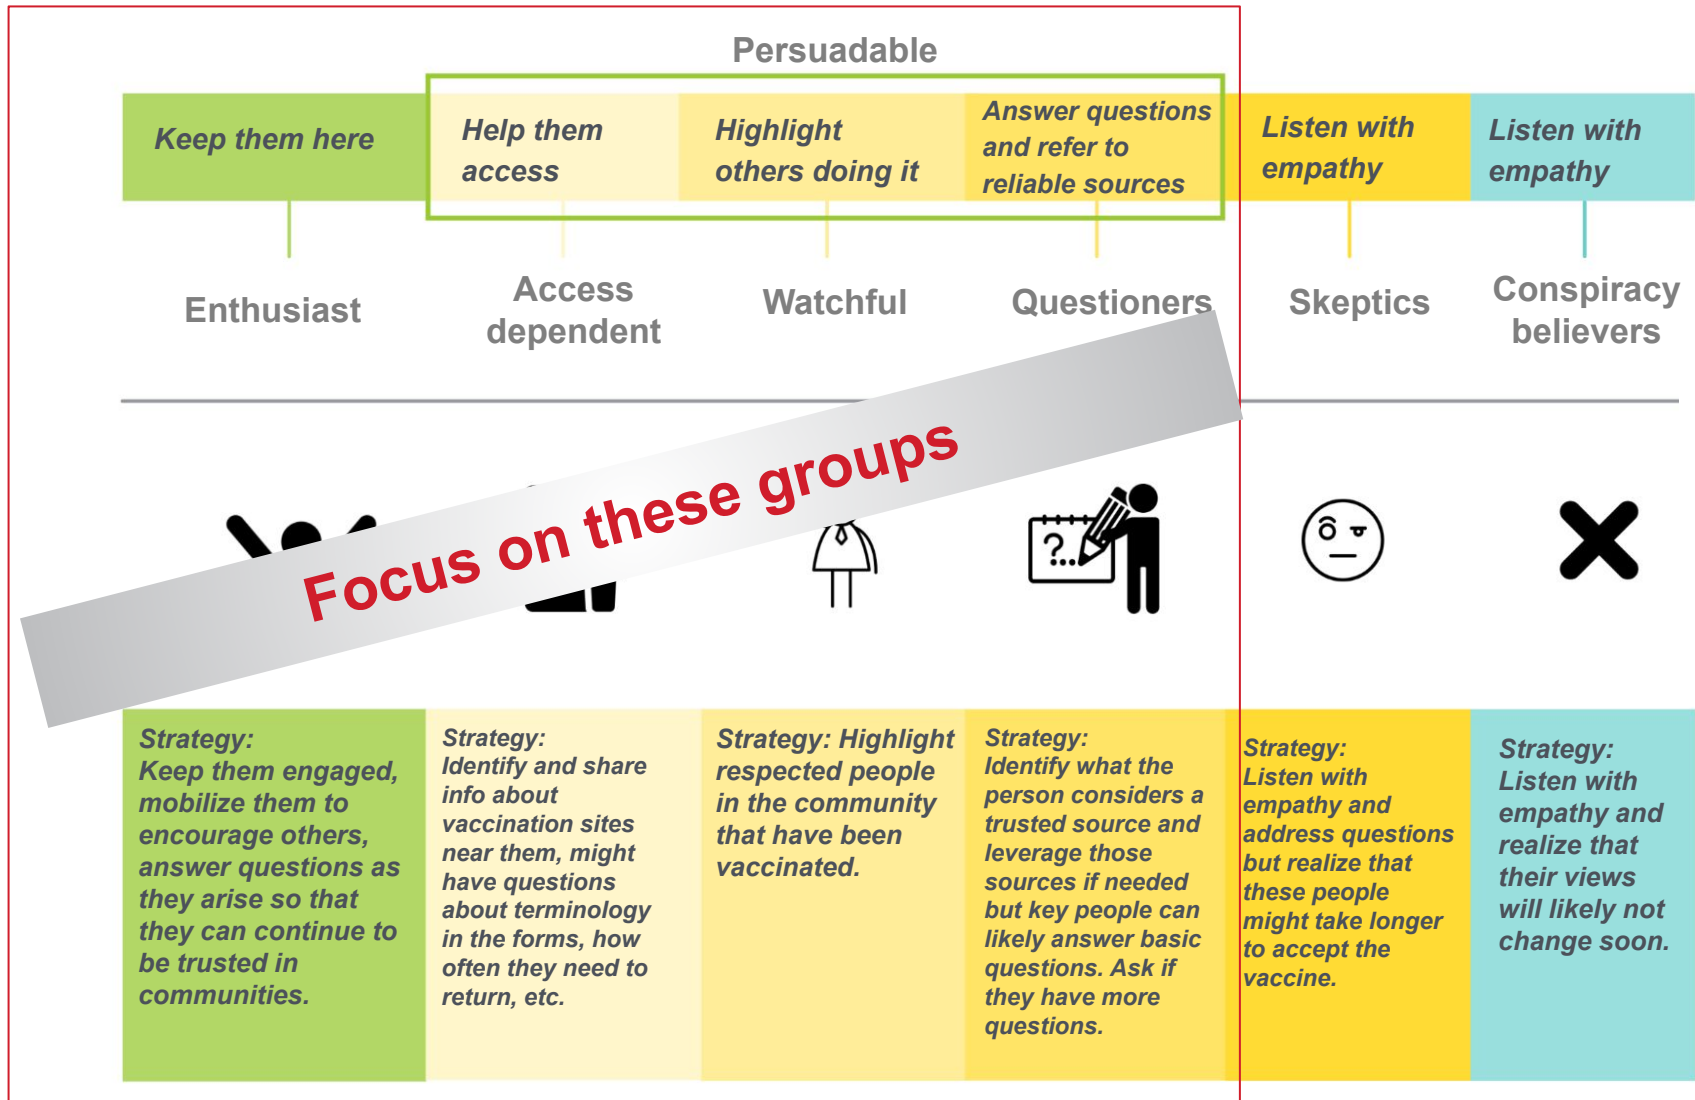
Persuadable

| Keep them here | Help them access | Highlight others doing it | Answer questions and refer to reliable sources | Listen with empathy | Listen with empathy |
|---|---|---|---|---|---|
| Enthusiast | Access dependent | Watchful | Questioners | Skeptics | Conspiracy believers |

Focus on these groups

?...

| Strategy: Keep them engaged, mobilize them to encourage others, answer questions as they arise so that they can continue to be trusted in communities. | Strategy: Identify and share info about vaccination sites near them, might have questions about terminology in the forms, how often they need to return, etc. | Strategy: Highlight respected people in the community that have been vaccinated. | Strategy: Identify what the person considers a trusted source and leverage those sources if needed but key people can likely answer basic questions. Ask if they have more questions. | Strategy: Listen with empathy and address questions but realize that these people might take longer to accept the vaccine. | Strategy: Listen with empathy and realize that their views will likely not change soon. |
|---|---|---|---|---|---|